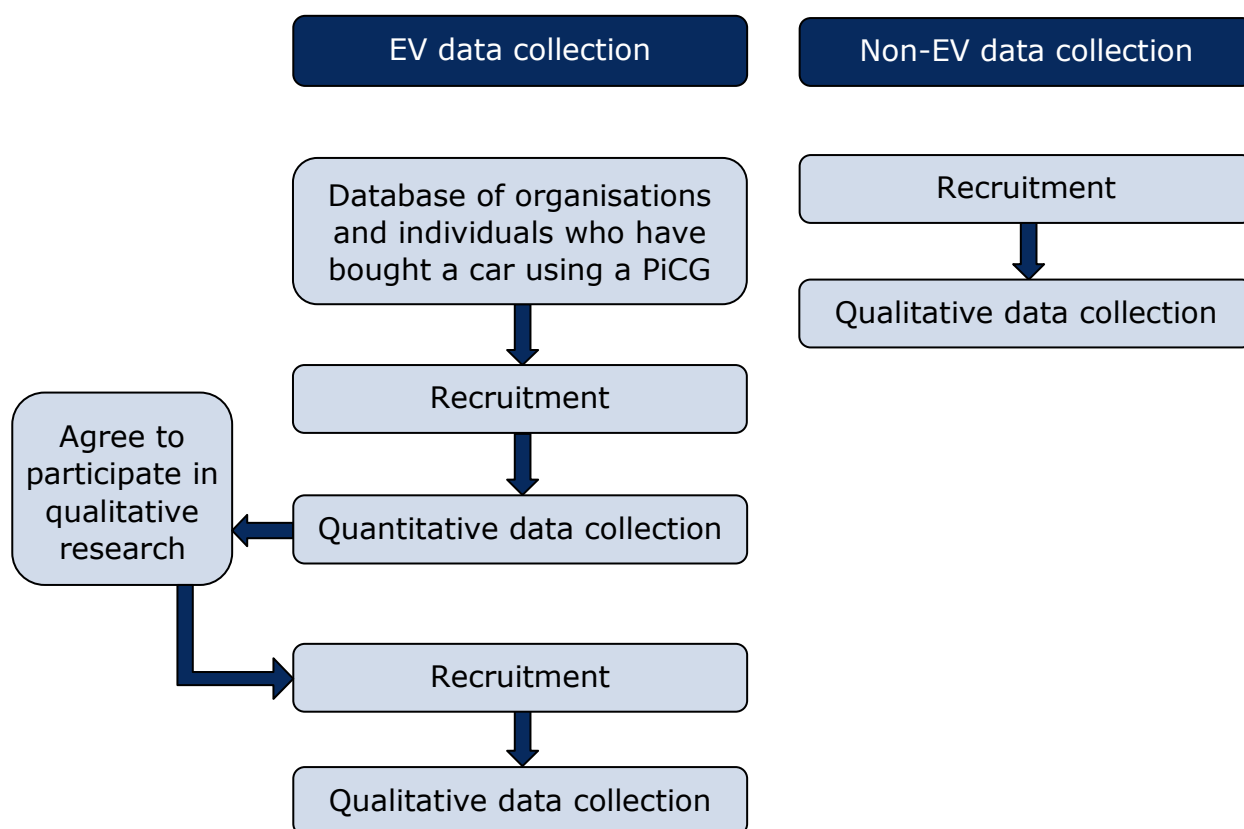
EV data collection

Non-EV data collection

Database of organisations and individuals who have bought a car using a PiCG

Recruitment

Quantitative data collection

Agree to participate in qualitative research

Recruitment

Qualitative data collection

Recruitment

Qualitative data collection